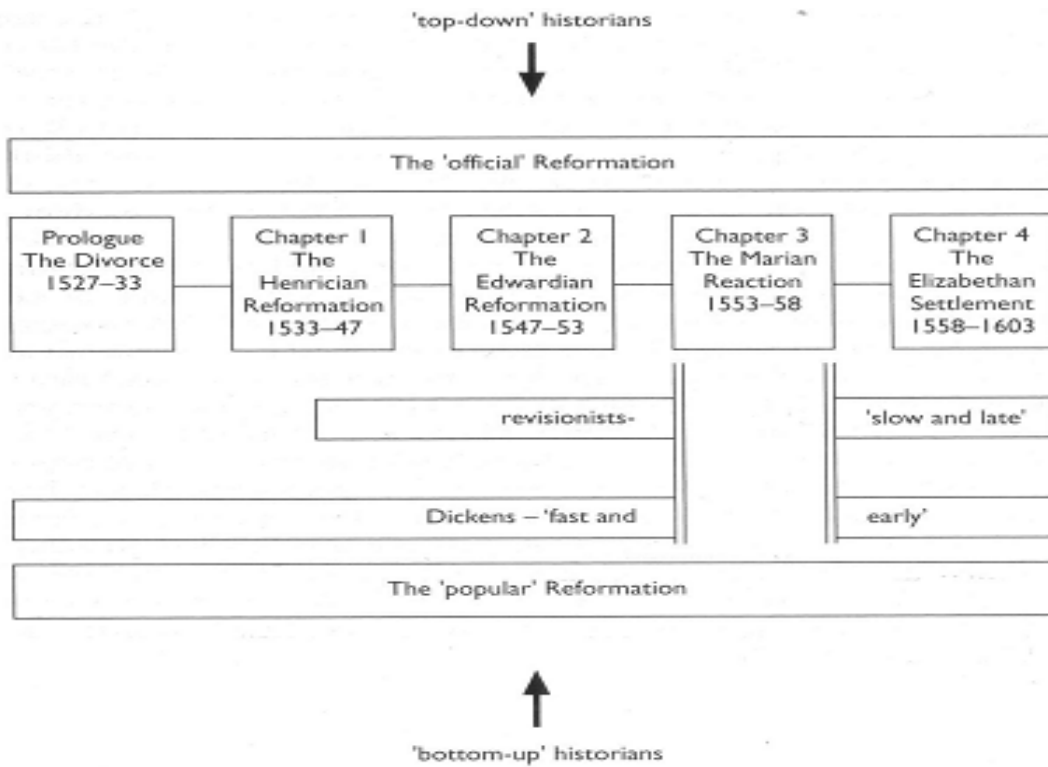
'top-down' historians

The 'official' Reformation

Prologue The Divorce 1527–33

Chapter 1 The Henrician Reformation 1533–47

Chapter 2 The Edwardian Reformation 1547–53

Chapter 3 The Marian Reaction 1553–58

Chapter 4 The Elizabethan Settlement 1558–1603

revisionists-

'slow and late'

Dickens – 'fast and

early'

The 'popular' Reformation

'bottom-up' historians